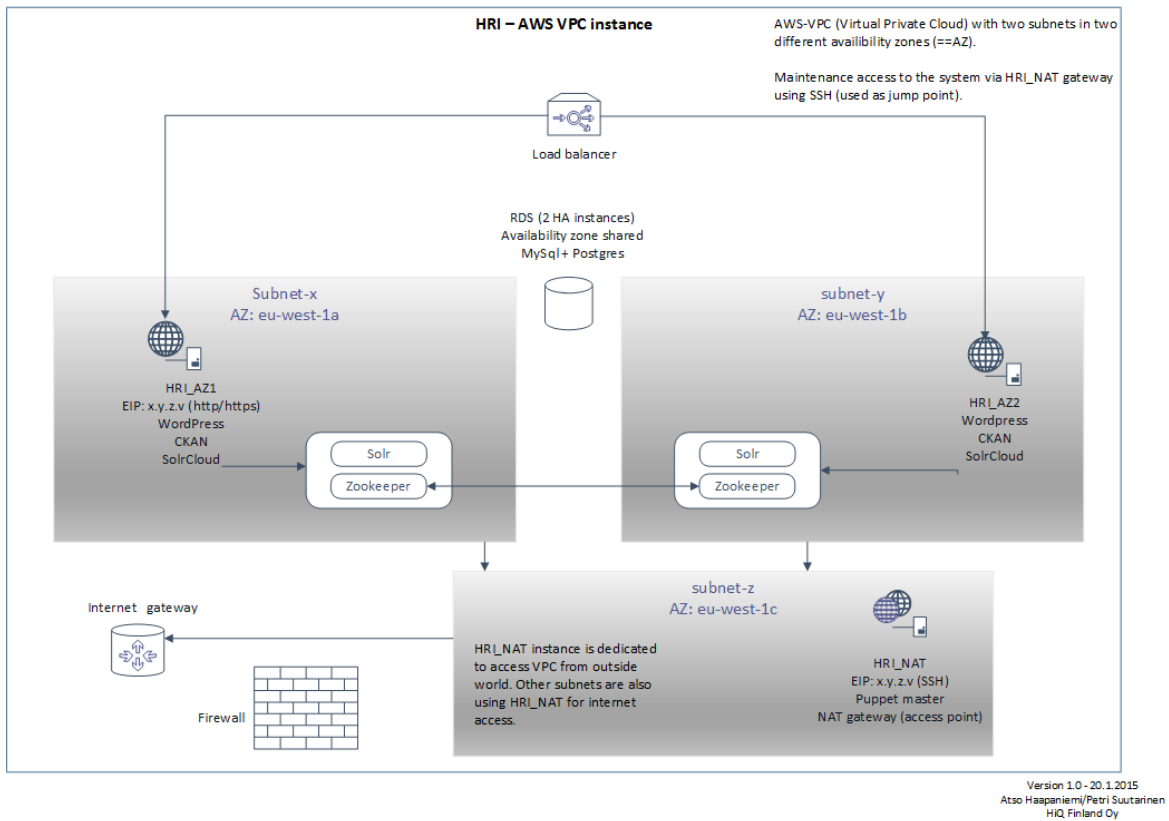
HRI – AWS VPC instance

AWS-VPC (Virtual Private Cloud) with two subnets in two different availibility zones (==AZ).

Maintenance access to the system via HRI_NAT gateway using SSH (used as jump point).

Load balancer

RDS (2 HA instances)
Availability zone shared
MySql+ Postgres

Subnet-x
AZ: eu-west-1a

HRI_AZ1
EIP: x.y.z.v (http/https)
WordPress
CKAN
SolrCloud

Solr
Zookeeper

subnet-y
AZ: eu-west-1b

HRI_AZ2
Wordpress
CKAN
SolrCloud

Solr
Zookeeper

subnet-z
AZ: eu-west-1c

Internet gateway

Firewall

HRI_NAT instance is dedicated to access VPC from outside world. Other subnets are also using HRI_NAT for internet access.

HRI_NAT
EIP: x.y.z.v (SSH)
Puppet master
NAT gateway (access point)

Version 1.0 - 20.1.2015
Atso Haapaniemi/Petri Suutarinen
HiQ Finland Oy